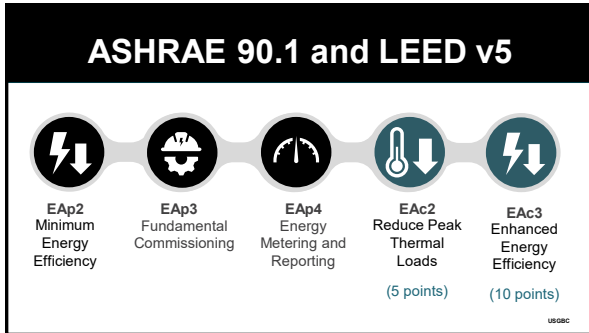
ASHRAE 90.1 and LEED v5

EAp2
Minimum Energy Efficiency

EAp3
Fundamental Commissioning

EAp4
Energy Metering and Reporting

EAc2
Reduce Peak Thermal Loads

(5 points)

EAc3
Enhanced Energy Efficiency

(10 points)

USGBC